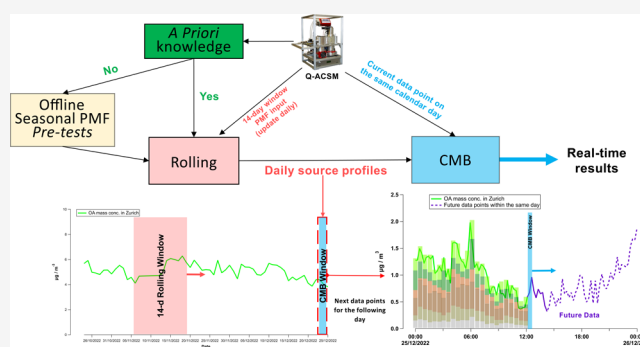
A Priori knowledge

Q-ACSM

No

Yes

Offline Seasonal PMF Pre-tests

14-day window PMF input (update daily)

Current data point on the same calendar day

Rolling

CMB

Real-time results

Daily source profiles

OA mass conc. in Zurich

µg / m³

14-d Rolling Window

CMB Window

Next data points for the following day

Date

OA mass conc. in Zurich

Future data points within the same day

µg / m³

CMB Window

Future Data

00:00
25/12/2022

06:00

12:00

00:00
26/12/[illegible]